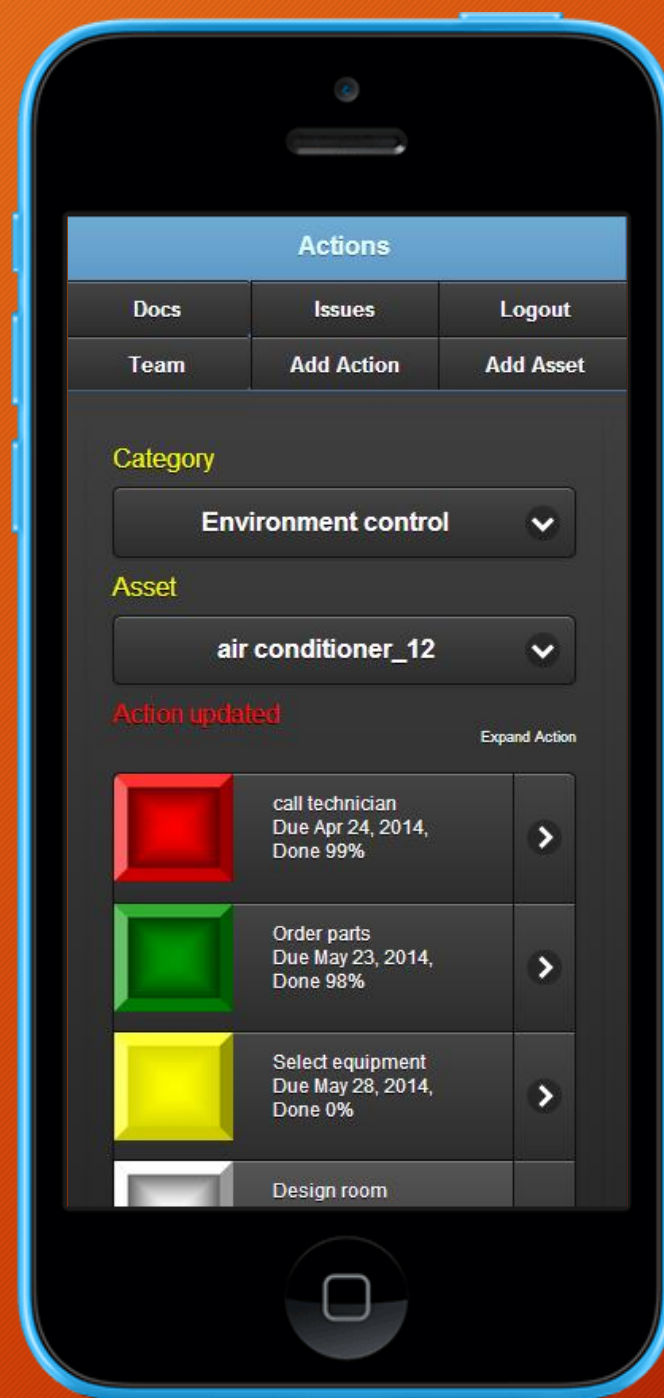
Actions

| Docs | Issues | Logout |
|---|---|---|
| Team | Add Action | Add Asset |

Category

Environment control

Asset

air conditioner_12

Action updated

Expand Action

call technician
Due Apr 24, 2014,
Done 99%

Order parts
Due May 23, 2014,
Done 98%

Select equipment
Due May 28, 2014,
Done 0%

Design room